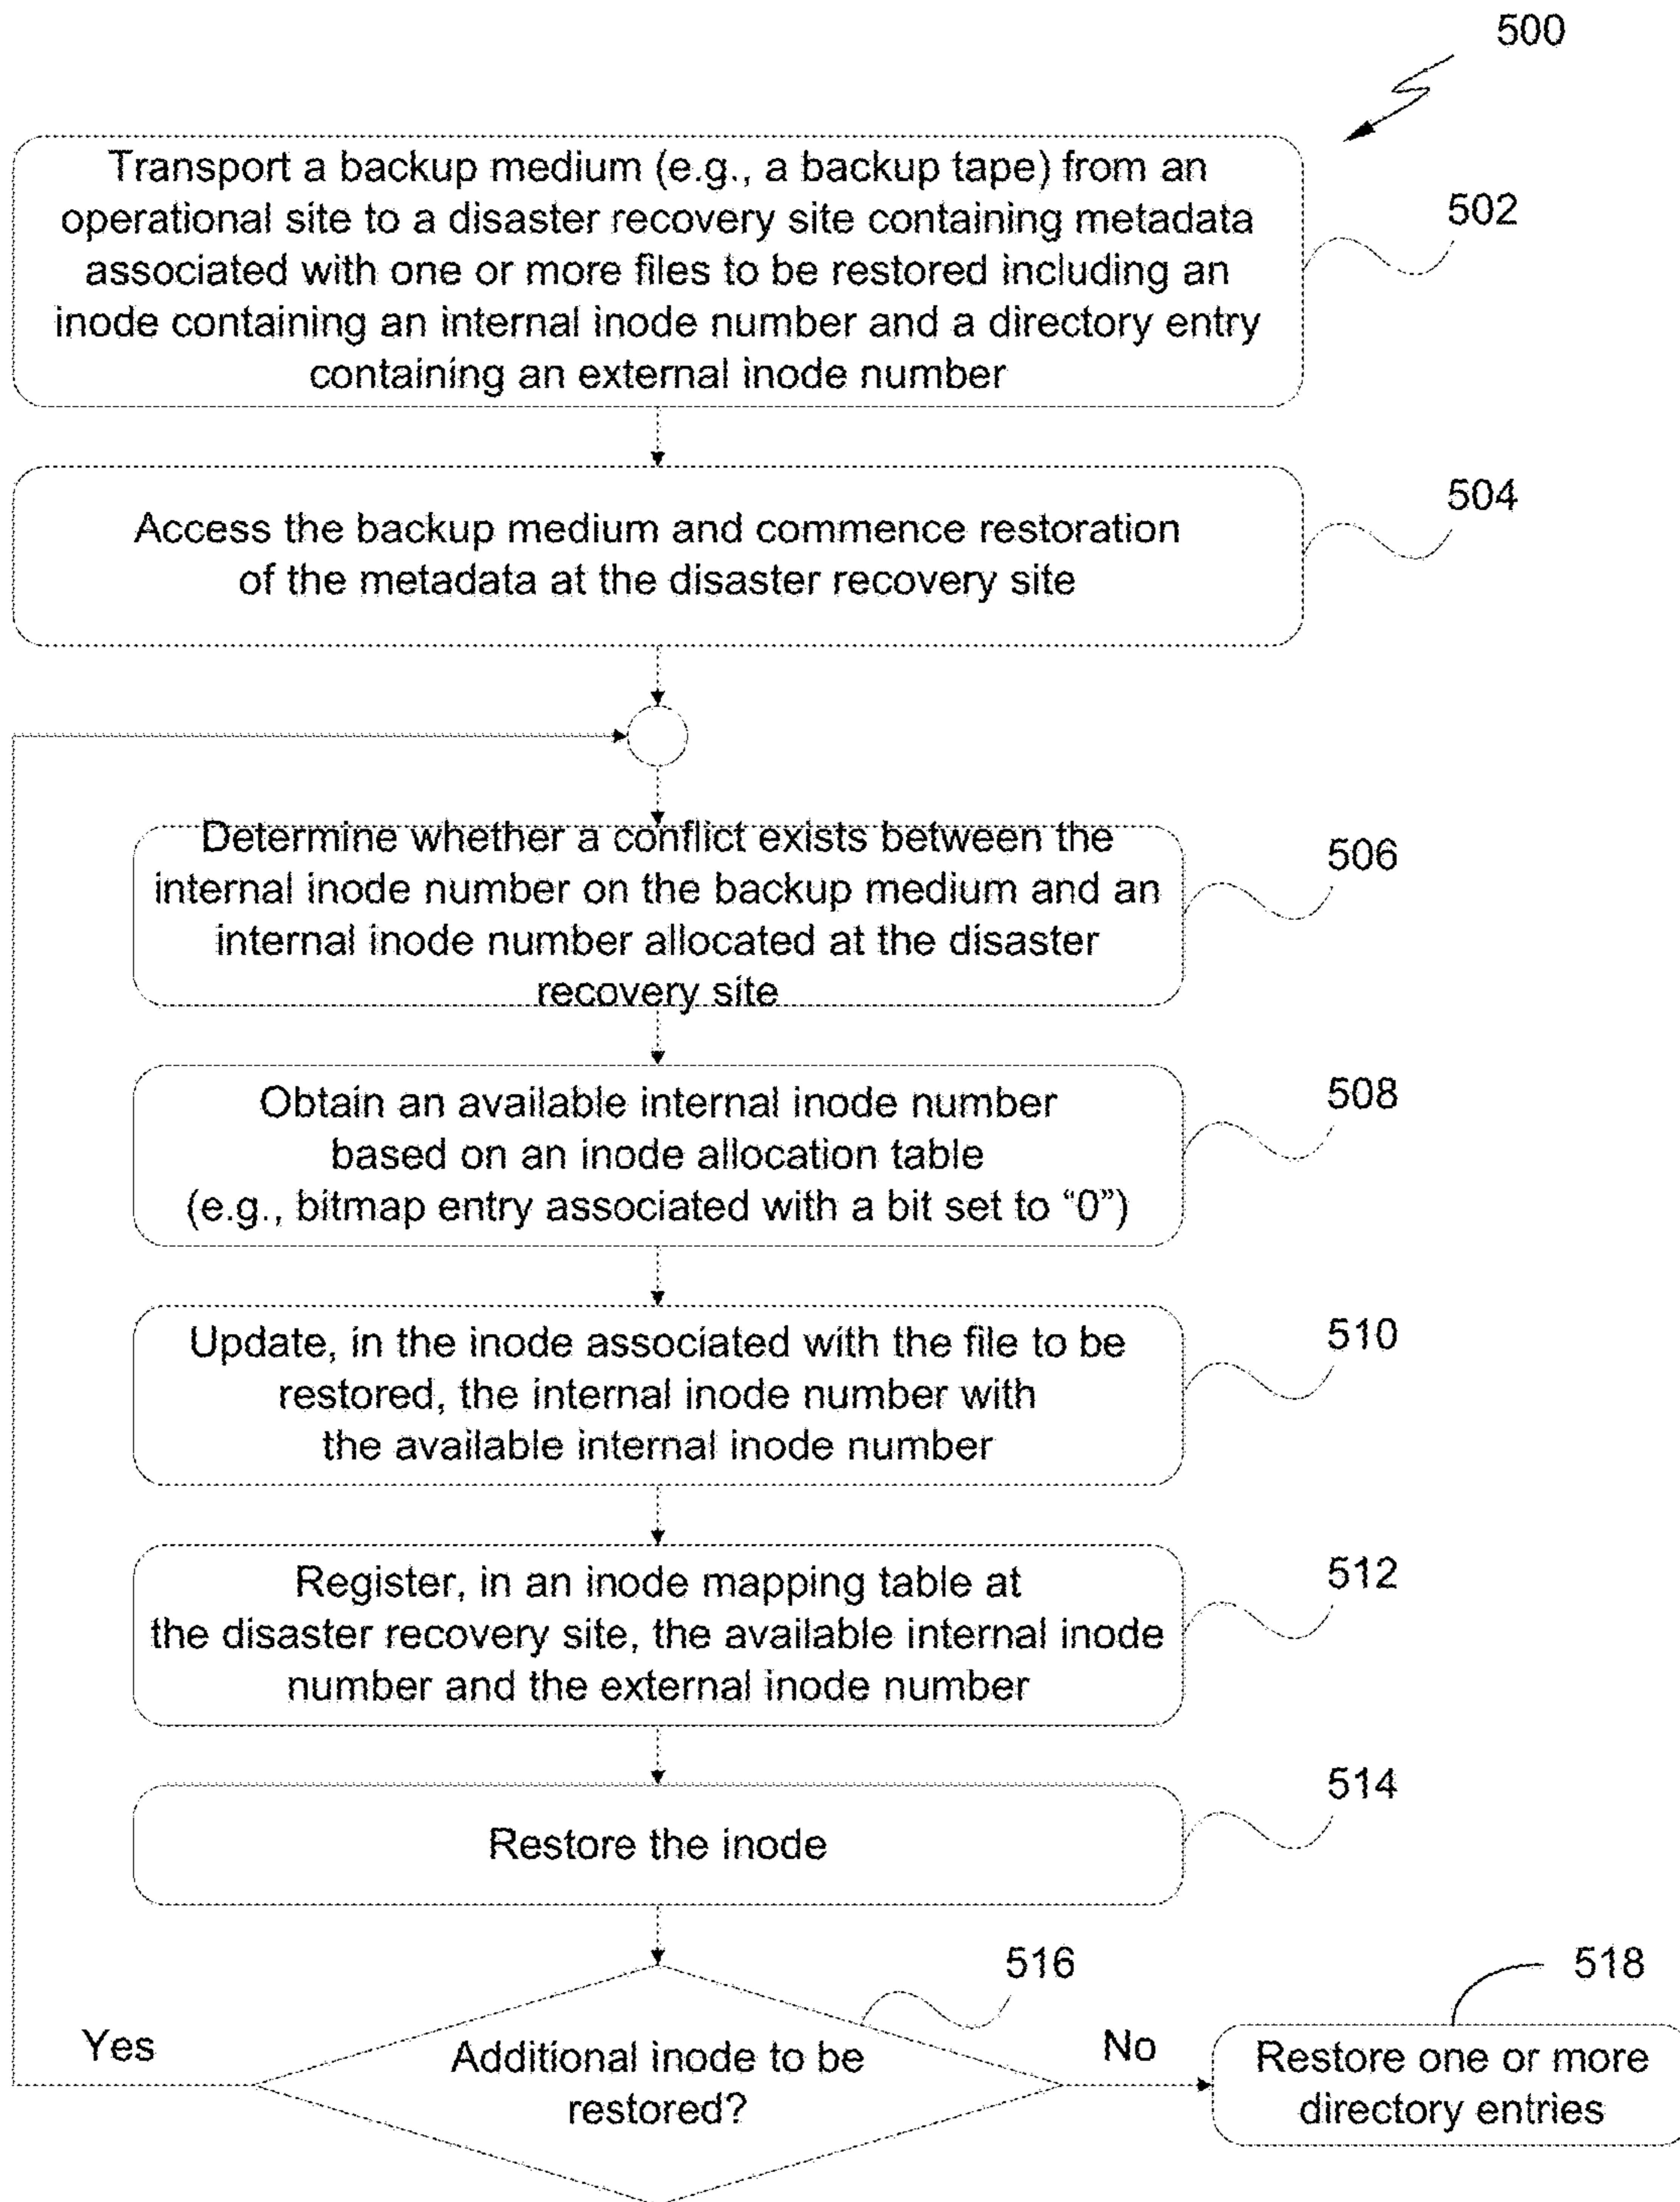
500

Transport a backup medium (e.g., a backup tape) from an operational site to a disaster recovery site containing metadata associated with one or more files to be restored including an inode containing an internal inode number and a directory entry containing an external inode number

502

Access the backup medium and commence restoration of the metadata at the disaster recovery site

504

Determine whether a conflict exists between the internal inode number on the backup medium and an internal inode number allocated at the disaster recovery site

506

Obtain an available internal inode number based on an inode allocation table (e.g., bitmap entry associated with a bit set to "0")

508

Update, in the inode associated with the file to be restored, the internal inode number with the available internal inode number

510

Register, in an inode mapping table at the disaster recovery site, the available internal inode number and the external inode number

512

Restore the inode

514

516

518

Yes

Additional inode to be restored?

No

Restore one or more directory entries